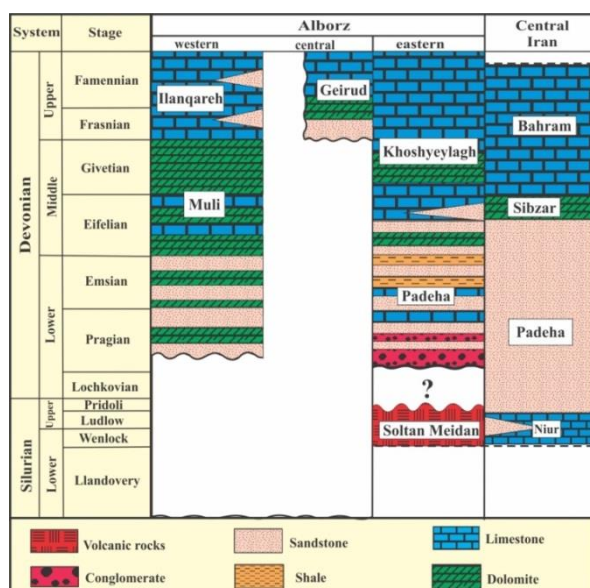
| System | | Stage | Alborz western | Alborz central | Alborz eastern | Central Iran |
|---|---|---|---|---|---|---|
| Devonian | Upper | Famennian | Ilanqareh | Geirud | | |
| | | Frasnian | | | | Bahram |
| | Middle | Givetian | | | Khoshyeylagh | |
| | | Eifelian | Muli | | | Sibzar |
| | Lower | Emsian | | | Padeha | |
| | | Pragian | | | | Padeha |
| | | Lochkovian | | | ? | |
| Silurian | Upper | Pridoli | | | | |
| | | Ludlow | | | Soltan Meidan | Niur |
| | | Wenlock | | | | |
| | Lower | Llandovery | | | | |

Volcanic rocks
Sandstone
Limestone
Conglomerate
Shale
Dolomite